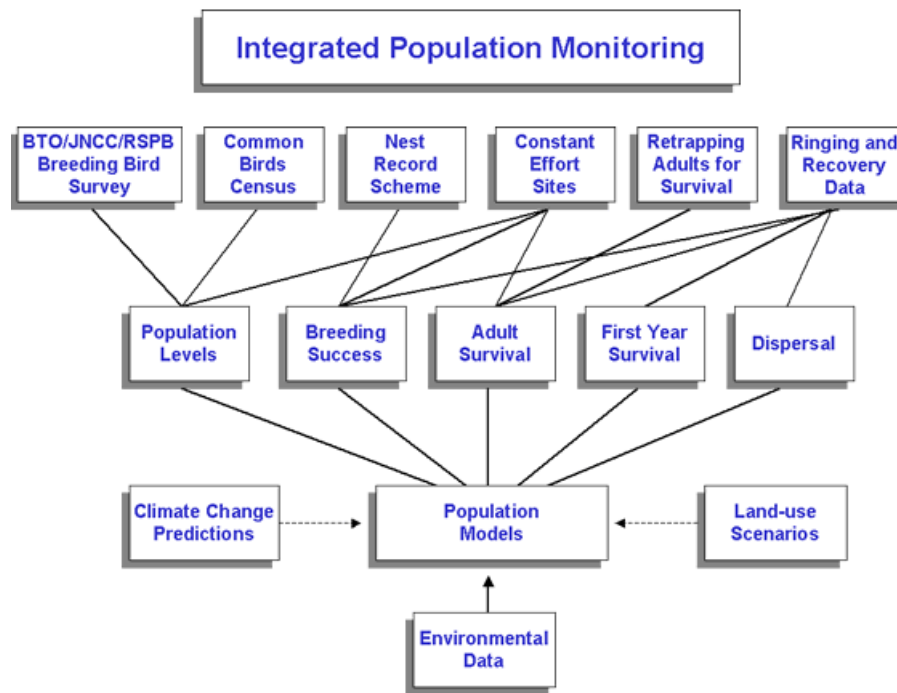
Integrated Population Monitoring

BTO/JNCC/RSPB Breeding Bird Survey

Common Birds Census

Nest Record Scheme

Constant Effort Sites

Retrapping Adults for Survival

Ringing and Recovery Data

Population Levels

Breeding Success

Adult Survival

First Year Survival

Dispersal

Climate Change Predictions

Population Models

Land-use Scenarios

Environmental Data